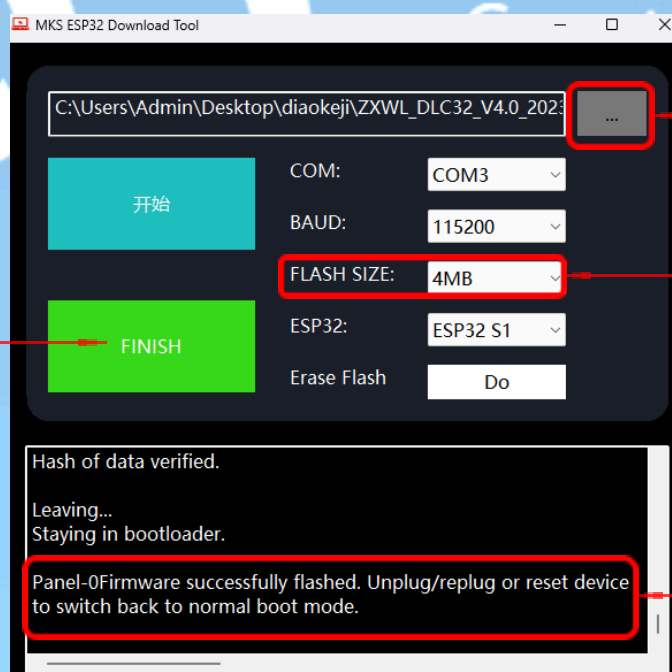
MKS ESP32 Download Tool

C:\Users\Admin\Desktop\diaokeji\ZXWL_DLC32_V4.0_2023

...

开始

COM: COM3

BAUD: 115200

FLASH SIZE: 4MB

FINISH

ESP32: ESP32 S1

Erase Flash Do

Hash of data verified.

Leaving...
Staying in bootloader.

Panel-0Firmware successfully flashed. Unplug/replug or reset device to switch back to normal boot mode.